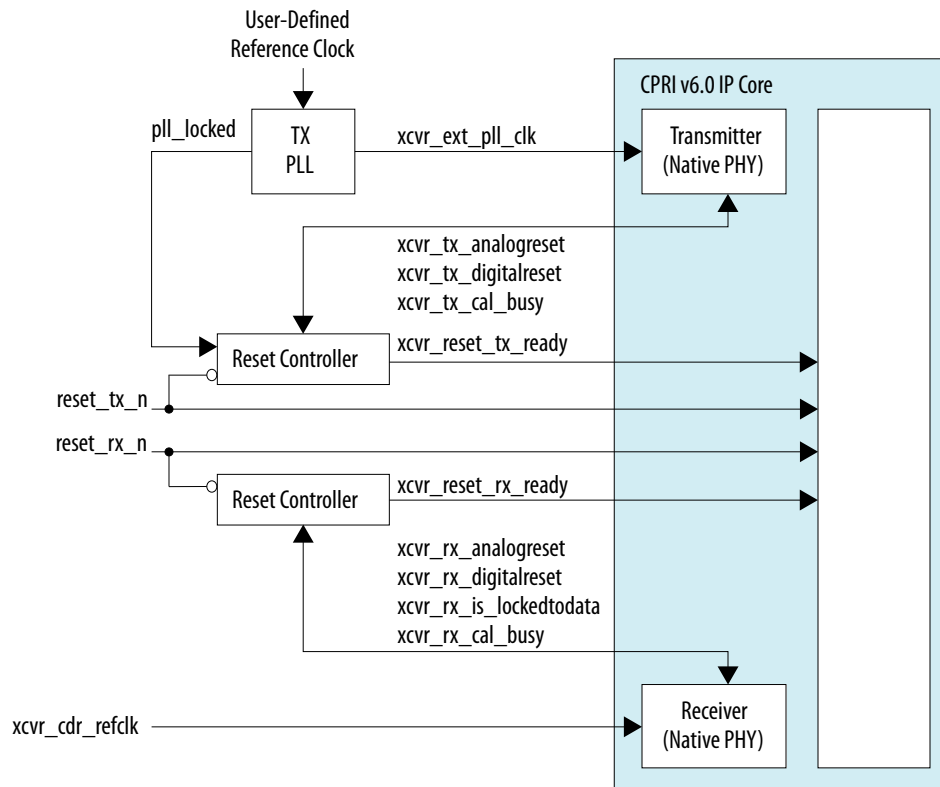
User-Defined Reference Clock

CPRI v6.0 IP Core

pll_locked

TX PLL

xcvr_ext_pll_clk

Transmitter (Native PHY)

xcvr_tx_analogreset
xcvr_tx_digitalreset
xcvr_tx_cal_busy

Reset Controller

xcvr_reset_tx_ready

reset_tx_n

reset_rx_n

Reset Controller

xcvr_reset_rx_ready

xcvr_rx_analogreset
xcvr_rx_digitalreset
xcvr_rx_is_lockedtodata
xcvr_rx_cal_busy

xcvr_cdr_refclk

Receiver (Native PHY)